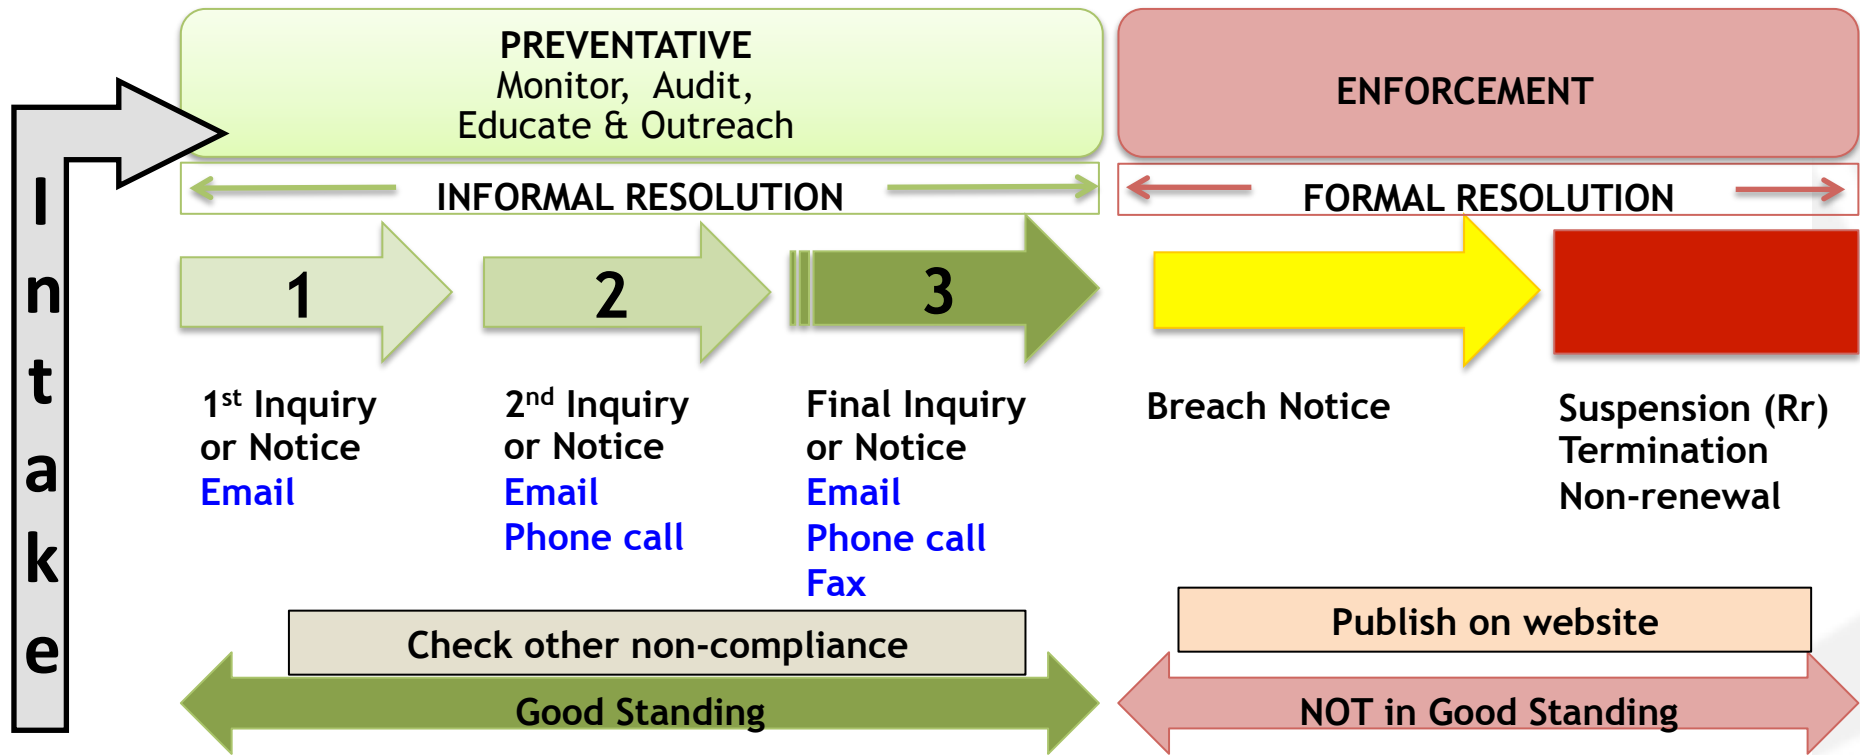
Intake

PREVENTATIVE
Monitor, Audit,
Educate & Outreach

ENFORCEMENT

INFORMAL RESOLUTION

FORMAL RESOLUTION

1

2

3

1st Inquiry or Notice
Email

2nd Inquiry or Notice
Email
Phone call

Final Inquiry or Notice
Email
Phone call
Fax

Breach Notice

Suspension (Rr)
Termination
Non-renewal

Check other non-compliance

Good Standing

Publish on website

NOT in Good Standing